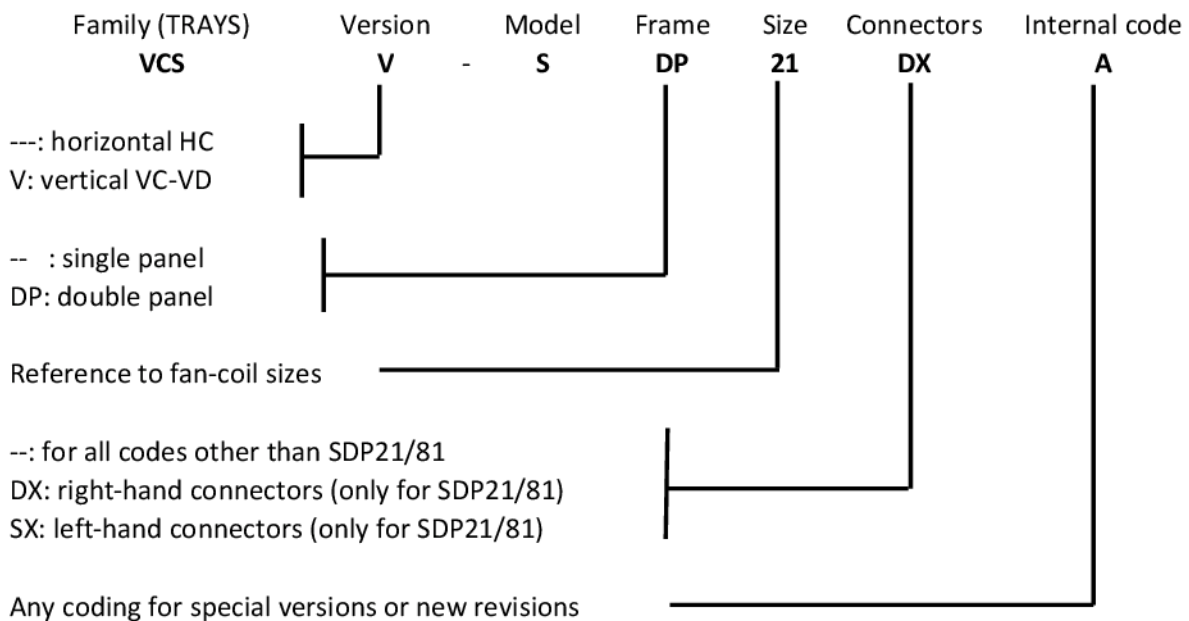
Family (TRAYS) Version Model Frame Size Connectors Internal code
**VCS** **V** - **S** **DP** **21** **DX** **A**

---: horizontal HC
V: vertical VC-VD

-- : single panel
DP: double panel

Reference to fan-coil sizes

--: for all codes other than SDP21/81
DX: right-hand connectors (only for SDP21/81)
SX: left-hand connectors (only for SDP21/81)

Any coding for special versions or new revisions